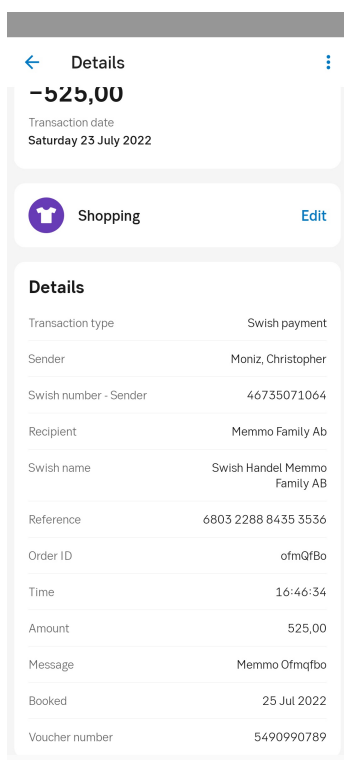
Details

-525,00

Transaction date
Saturday 23 July 2022

Shopping
Edit

Details

| | |
|---|---|
| Transaction type | Swish payment |
| Sender | Moniz, Christopher |
| Swish number - Sender | 46735071064 |
| Recipient | Memmo Family Ab |
| Swish name | Swish Handel Memmo Family AB |
| Reference | 6803 2288 8435 3536 |
| Order ID | ofmQfBo |
| Time | 16:46:34 |
| Amount | 525,00 |
| Message | Memmo Ofmqfbo |
| Booked | 25 Jul 2022 |
| Voucher number | 5490990789 |